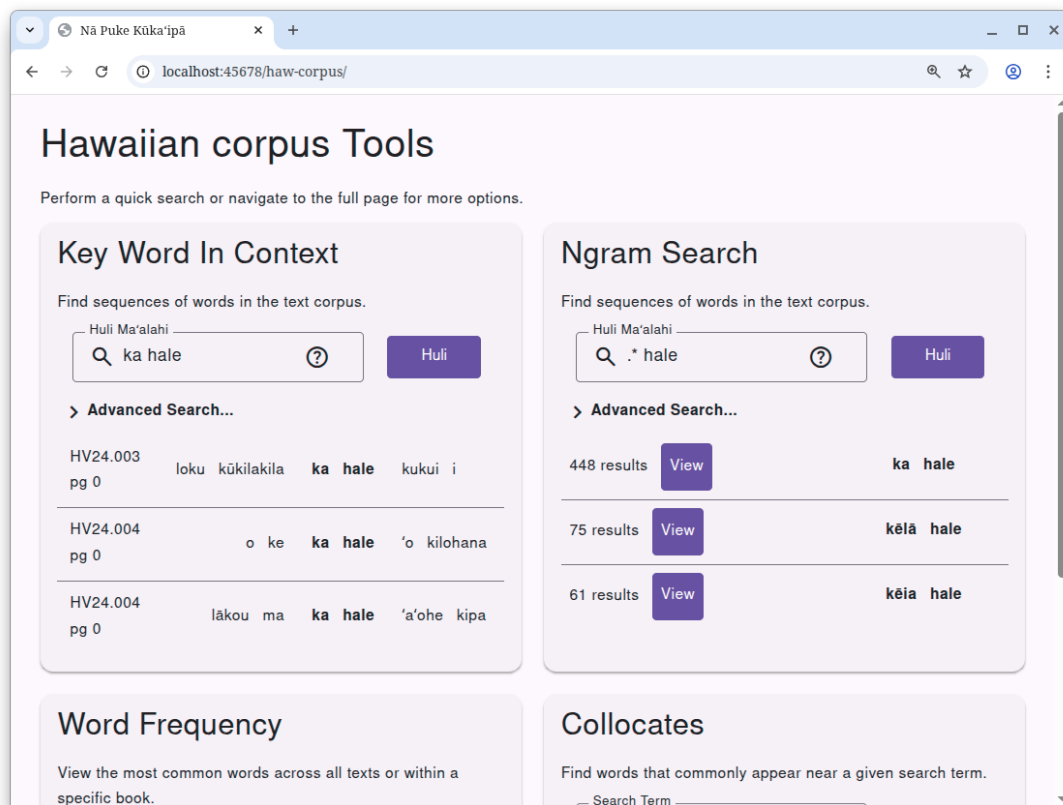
Nā Puke Kūkaʻipā

localhost:45678/haw-corpus/

Hawaiian corpus Tools

Perform a quick search or navigate to the full page for more options.

Key Word In Context

Find sequences of words in the text corpus.

Huli Maʻalahi

ka hale

Huli

Advanced Search...

| | | | |
|---|---|---|---|
| HV24.003 pg 0 | loku kūkilakila | ka hale | kukui i |
| HV24.004 pg 0 | o ke | ka hale | ʻo kilohana |
| HV24.004 pg 0 | lākou ma | ka hale | ʻaʻohe kipa |

Ngram Search

Find sequences of words in the text corpus.

Huli Maʻalahi

.* hale

Huli

Advanced Search...

| | | |
|---|---|---|
| 448 results | View | ka hale |
| 75 results | View | kēlā hale |
| 61 results | View | kēia hale |

Word Frequency

View the most common words across all texts or within a specific book.

Collocates

Find words that commonly appear near a given search term.

Search Term